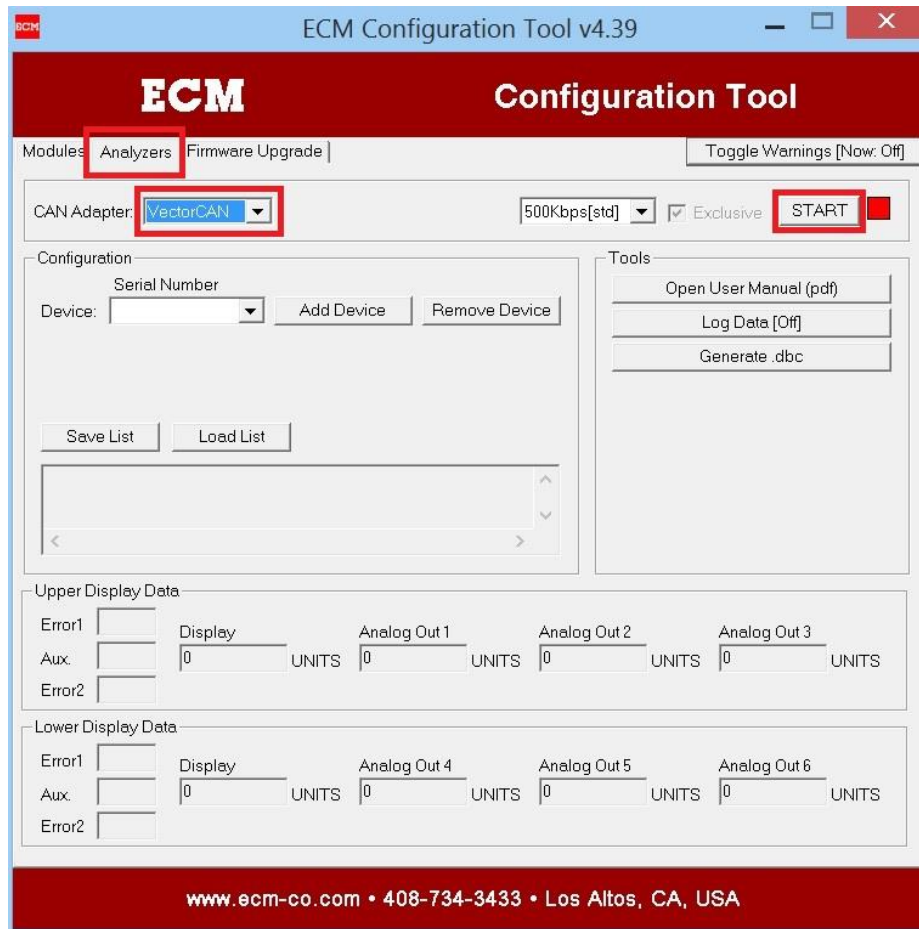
ECM

ECM Configuration Tool v4.39

ECM

Configuration Tool

Modules Analyzers Firmware Upgrade

Toggle Warnings [Now: Off]

CAN Adapter: VectorCAN

500Kbps[std]

Exclusive

START

Configuration

Serial Number

Device:

Add Device

Remove Device

Save List

Load List

Tools

Open User Manual (pdf)

Log Data [Off]

Generate .dbc

Upper Display Data

Error1

Aux.

Error2

Display

0

UNITS

Analog Out 1

0

UNITS

Analog Out 2

0

UNITS

Analog Out 3

0

UNITS

Lower Display Data

Error1

Aux.

Error2

Display

0

UNITS

Analog Out 4

0

UNITS

Analog Out 5

0

UNITS

Analog Out 6

0

UNITS

www.ecm-co.com • 408-734-3433 • Los Altos, CA, USA